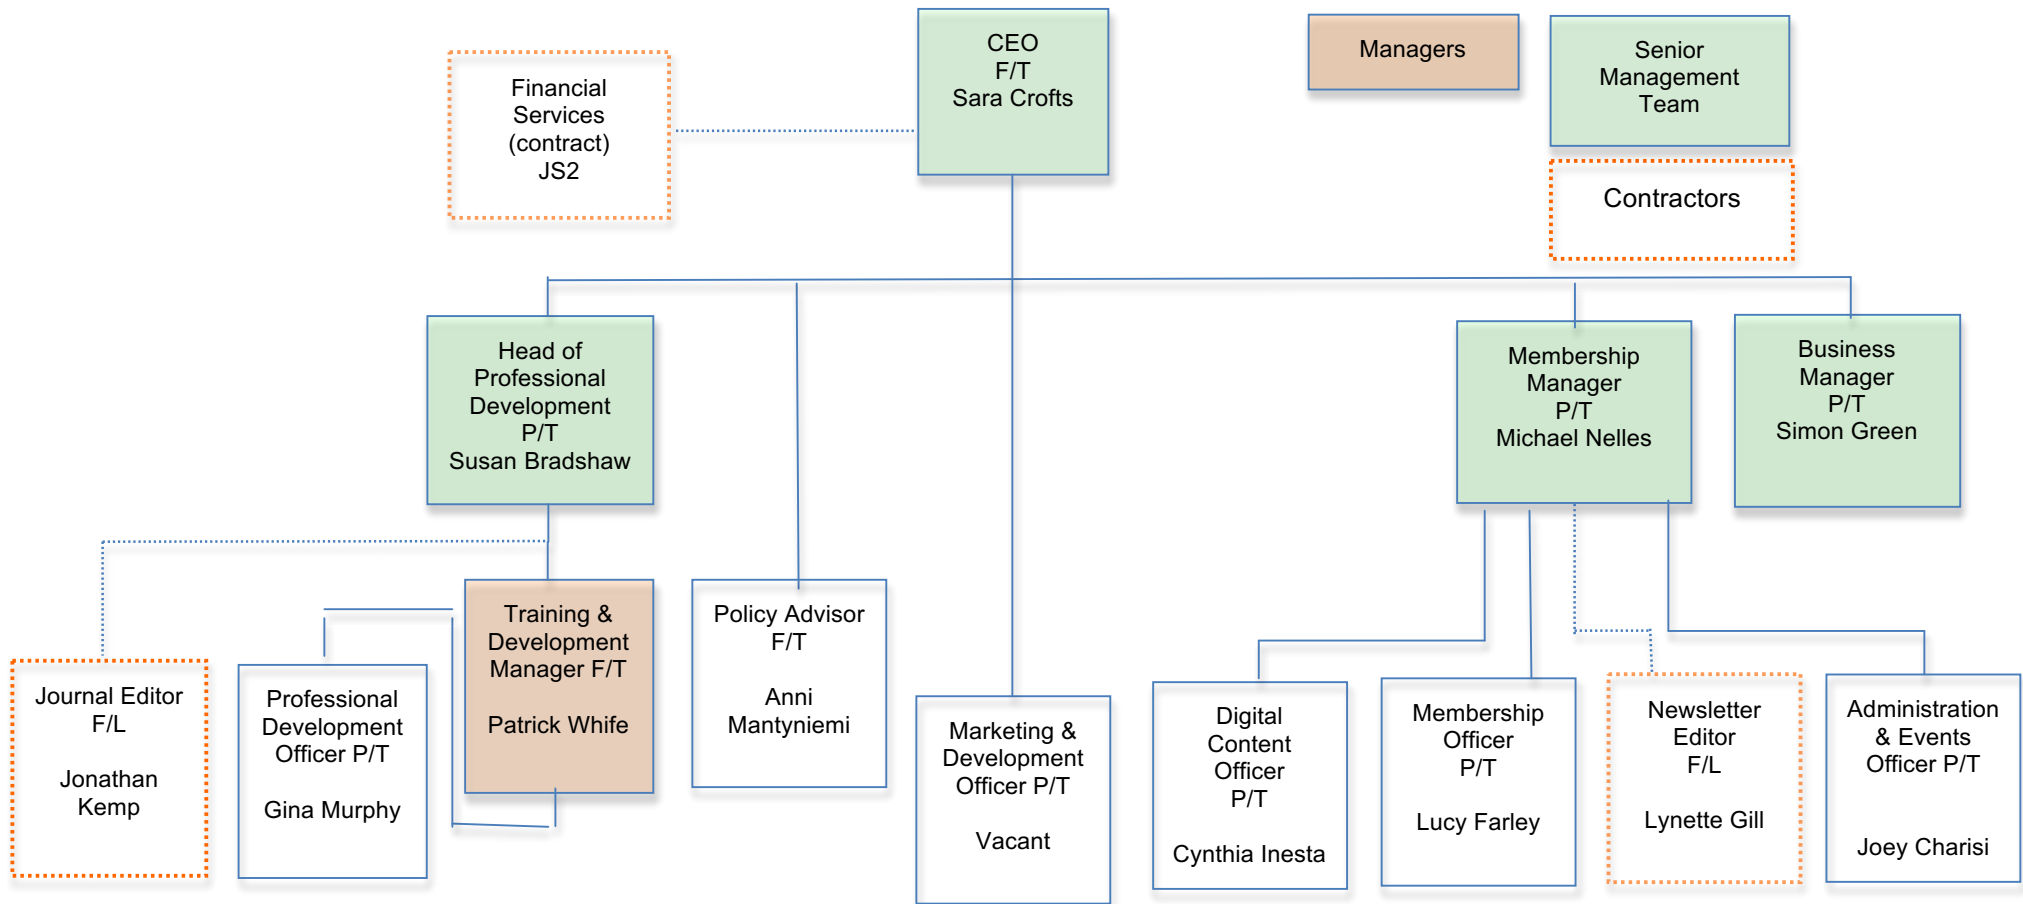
Financial Services (contract) JS2

CEO F/T Sara Crofts

Managers

Senior Management Team

Contractors

Head of Professional Development P/T Susan Bradshaw

Membership Manager P/T Michael Nelles

Business Manager P/T Simon Green

Journal Editor F/L

Jonathan Kemp

Professional Development Officer P/T

Gina Murphy

Training & Development Manager F/T

Patrick Whife

Policy Advisor F/T

Anni Mantyniemi

Marketing & Development Officer P/T

Vacant

Digital Content Officer P/T

Cynthia Inesta

Membership Officer P/T

Lucy Farley

Newsletter Editor F/L

Lynette Gill

Administration & Events Officer P/T

Joey Charisi